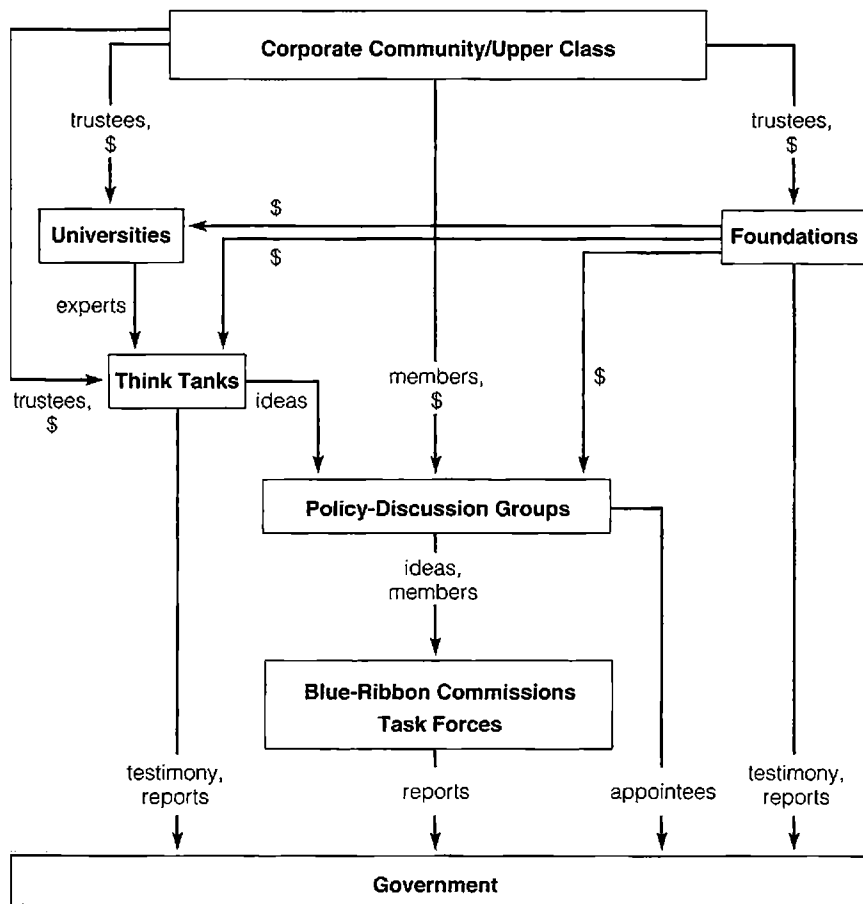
Corporate Community/Upper Class

trustees, $

trustees, $

$

Universities

Foundations

$

experts

Think Tanks

trustees, $

ideas

members, $

$

Policy-Discussion Groups

ideas, members

Blue-Ribbon Commissions
Task Forces

testimony, reports

reports

appointees

testimony, reports

Government